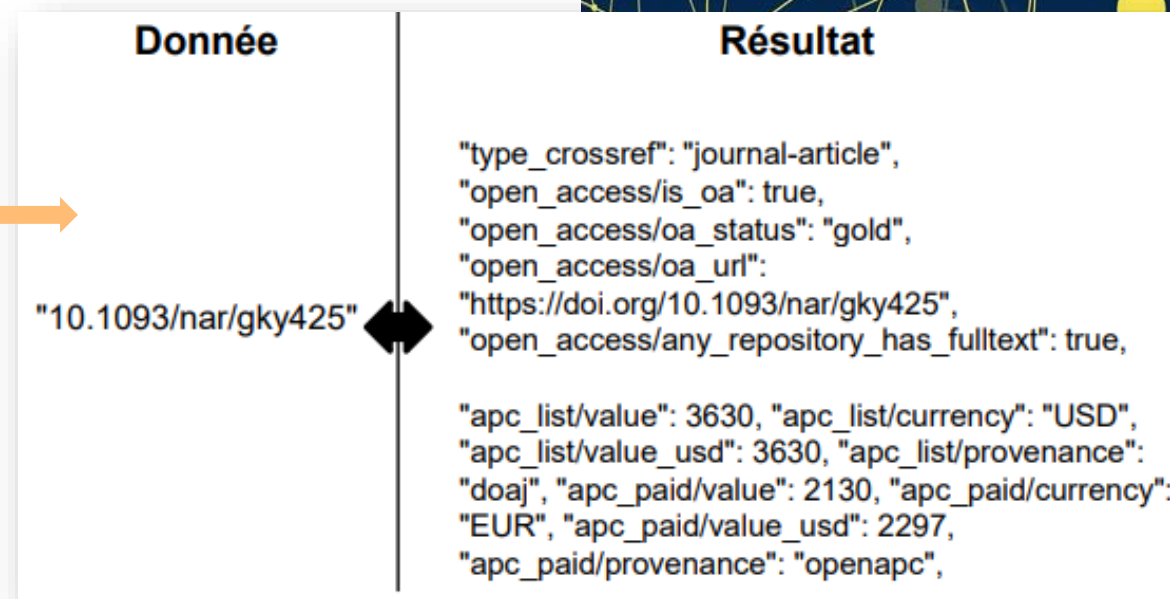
| Donnée | Résultat |
|---|---|
| "10.1093/nar/gky425" | "type_crossref": "journal-article", "open_access/is_oa": true, "open_access/oa_status": "gold", "open_access/oa_url": "https://doi.org/10.1093/nar/gky425", "open_access/any_repository_has_fulltext": true,<br><br>"apc_list/value": 3630, "apc_list/currency": "USD", "apc_list/value_usd": 3630, "apc_list/provenance": "doaj", "apc_paid/value": 2130, "apc_paid/currency": "EUR", "apc_paid/value_usd": 2297, "apc_paid/provenance": "openapc", |